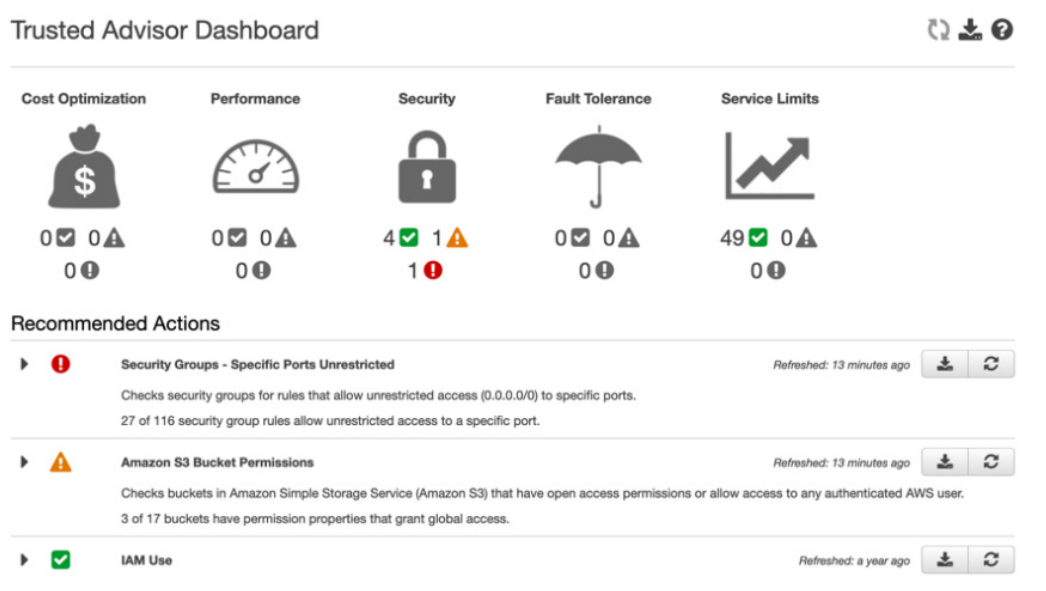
Trusted Advisor Dashboard

Cost Optimization

$

0 0

0

Performance

0 0

0

Security

4 1

1

Fault Tolerance

0 0

0

Service Limits

49 0

0

Recommended Actions

Security Groups - Specific Ports Unrestricted

Refreshed: 13 minutes ago

Checks security groups for rules that allow unrestricted access (0.0.0.0/0) to specific ports.

27 of 116 security group rules allow unrestricted access to a specific port.

Amazon S3 Bucket Permissions

Refreshed: 13 minutes ago

Checks buckets in Amazon Simple Storage Service (Amazon S3) that have open access permissions or allow access to any authenticated AWS user.

3 of 17 buckets have permission properties that grant global access.

IAM Use

Refreshed: a year ago